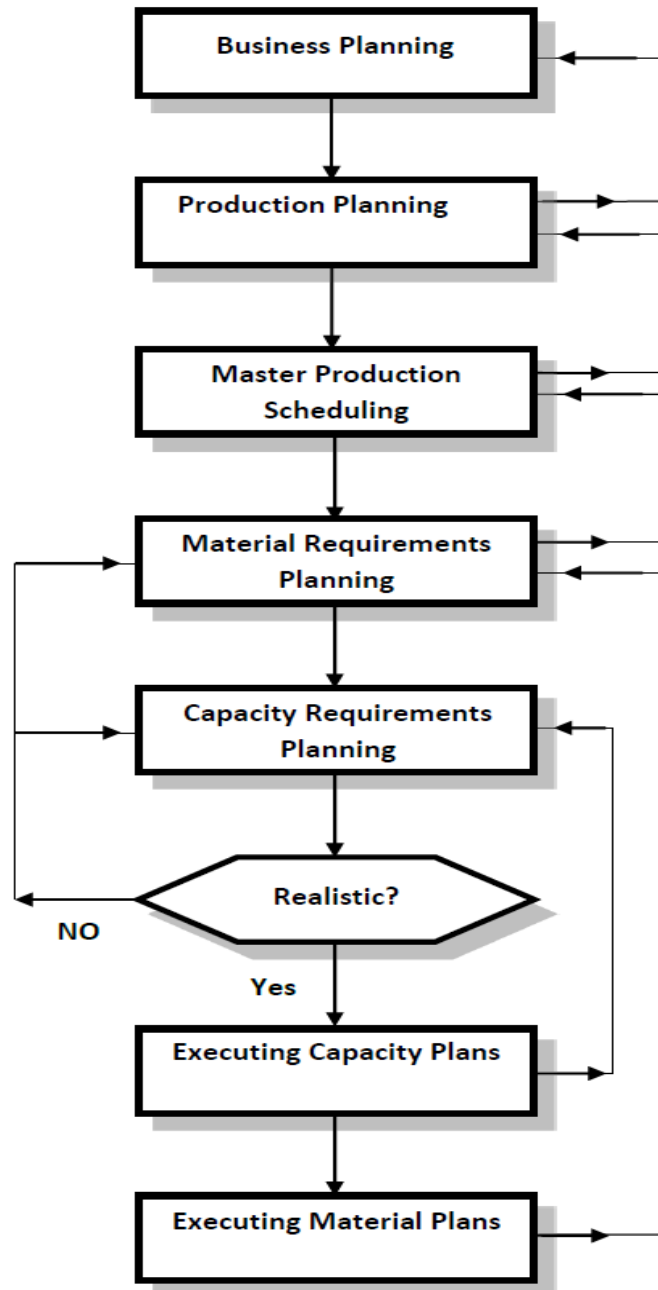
Business Planning

Production Planning

Master Production Scheduling

Material Requirements Planning

Capacity Requirements Planning

Realistic?

NO

Yes

Executing Capacity Plans

Executing Material Plans